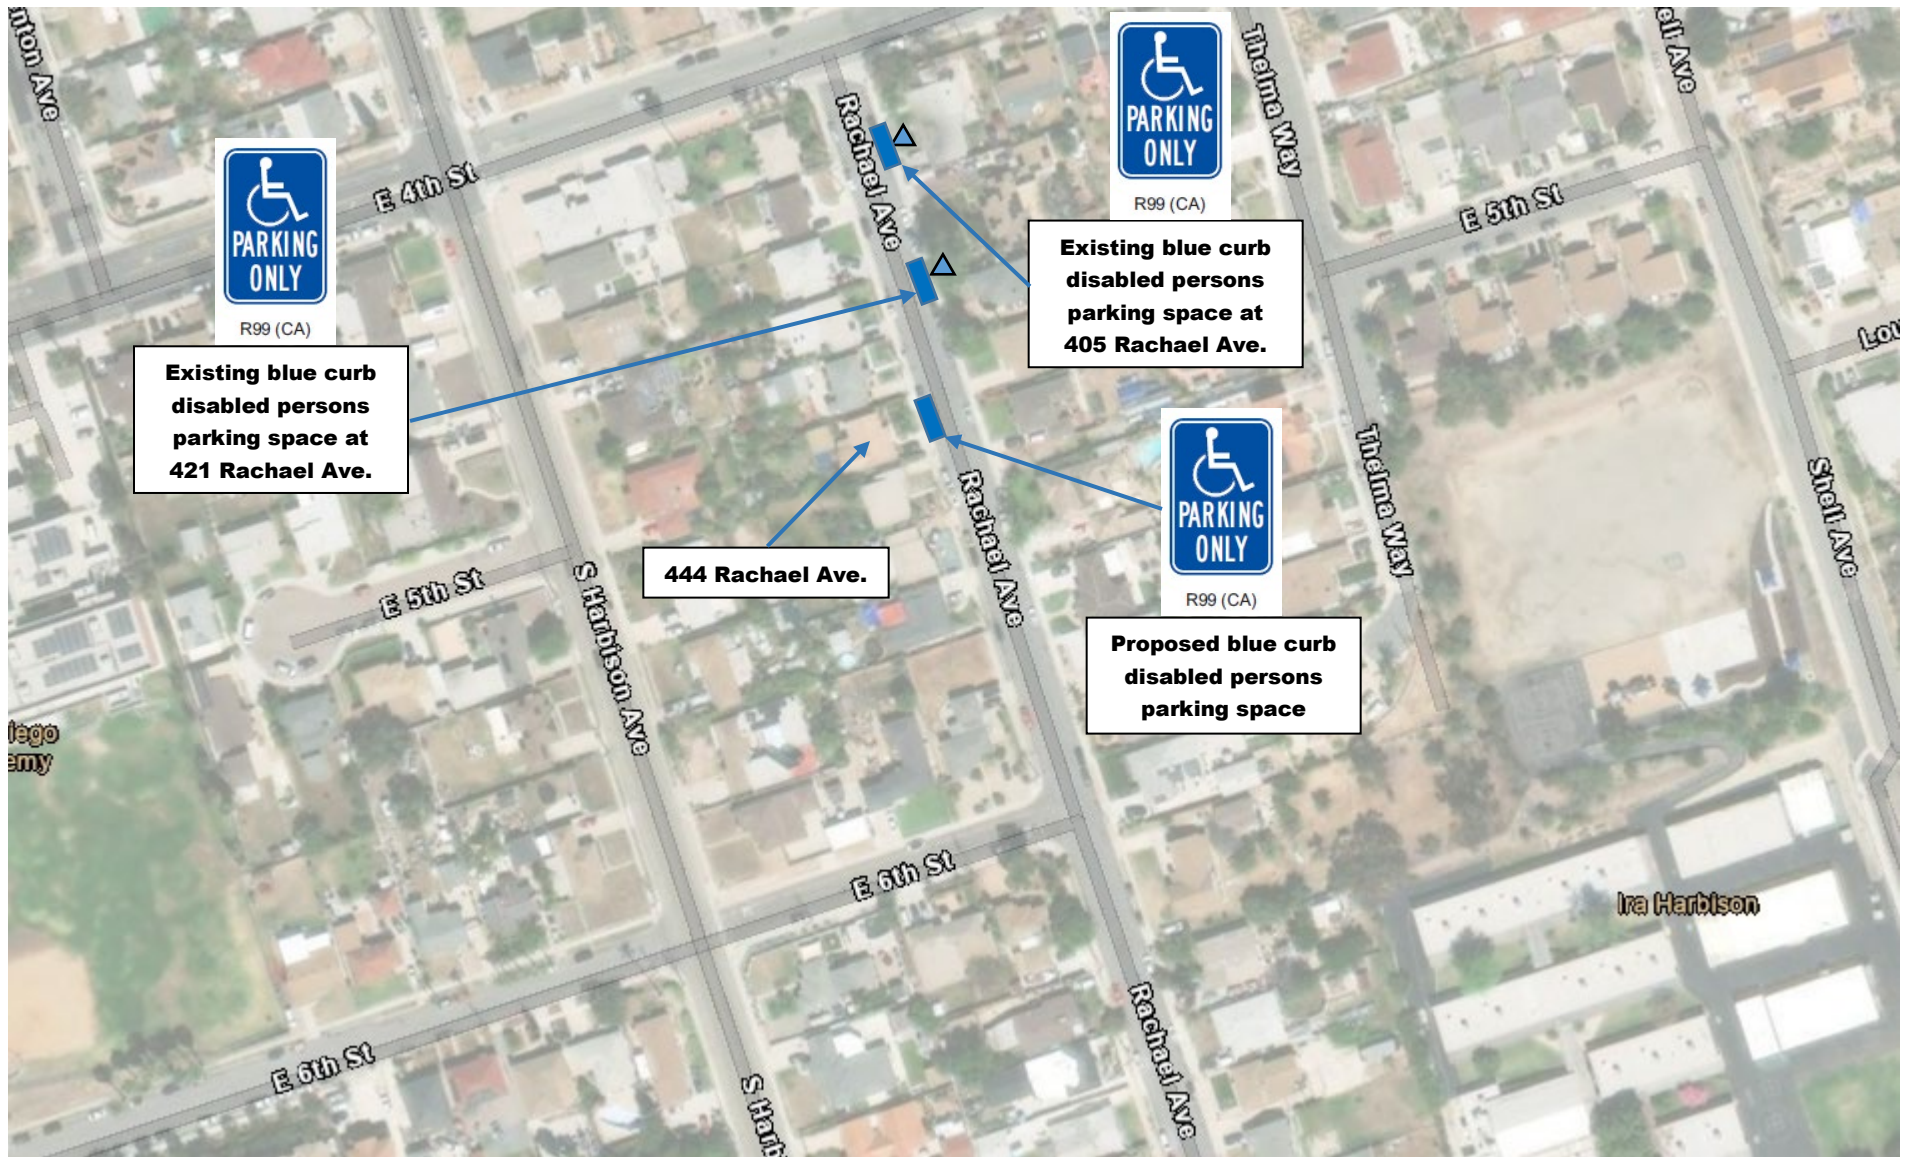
nton Ave

E 4th St

PARKING ONLY

R99 (CA)

Existing blue curb disabled persons parking space at 421 Rachael Ave.

Rachael Ave

PARKING ONLY

R99 (CA)

Thelma Way

ell Ave

E 5th St

Existing blue curb disabled persons parking space at 405 Rachael Ave.

Lov

PARKING ONLY

R99 (CA)

Proposed blue curb disabled persons parking space

Rachael Ave

Thelma Way

Shell Ave

444 Rachael Ave.

E 5th St

S Harbison Ave

iego
emy

E 6th St

Ira Harbison

E 6th St

S Harb

Rachael Ave